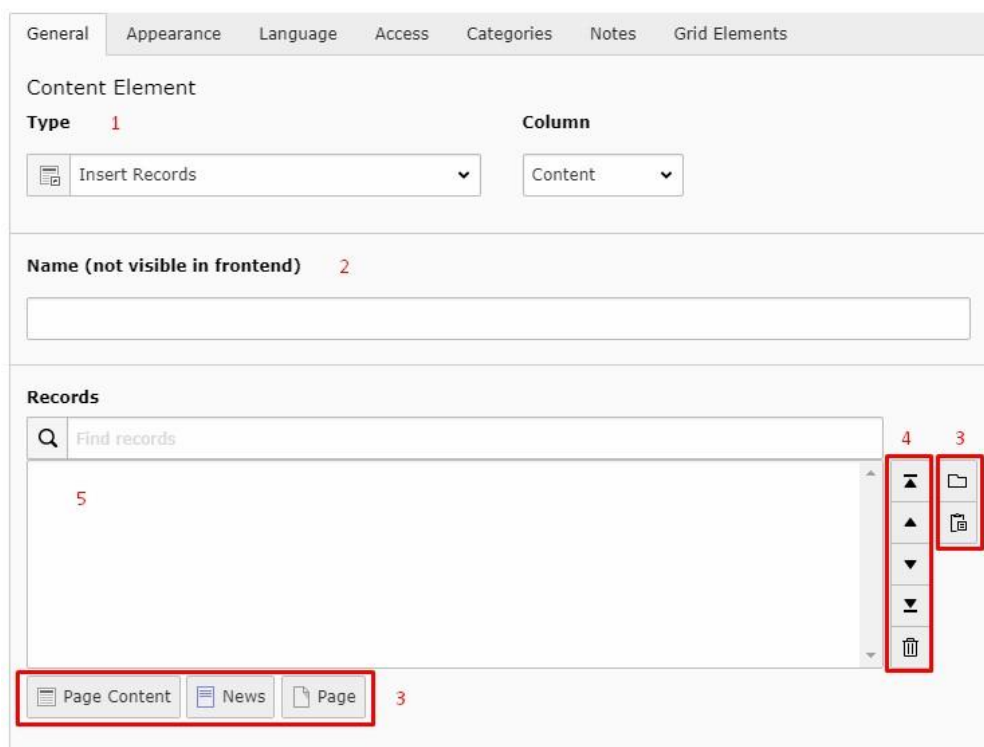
General Appearance Language Access Categories Notes Grid Elements

Content Element

Type 1

Column

Insert Records

Content

Name (not visible in frontend) 2

Records

Find records

4 3

5

Page Content News Page 3